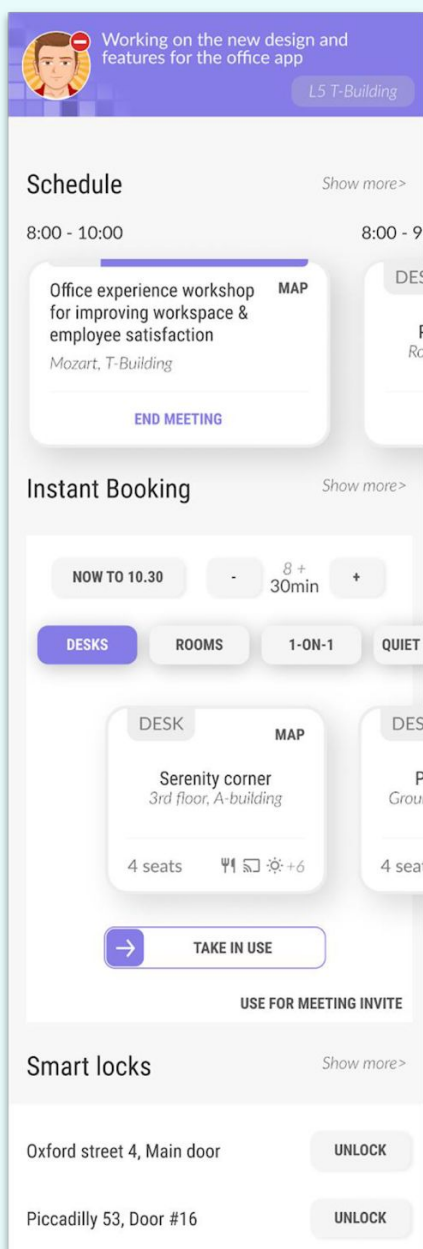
Working on the new design and features for the office app

L5 T-Building

Schedule

Show more>

8:00 - 10:00

8:00 - 9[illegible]

Office experience workshop for improving workspace & employee satisfaction

MAP

Mozart, T-Building

END MEETING

DES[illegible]

R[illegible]

Ro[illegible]

Instant Booking

Show more>

NOW TO 10.30

-

8 +
30min

+

DESKS

ROOMS

1-ON-1

QUIET

DESK

MAP

Serenity corner

3rd floor, A-building

4 seats

+6

DES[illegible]

P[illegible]

Grou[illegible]

4 seat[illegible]

TAKE IN USE

USE FOR MEETING INVITE

Smart locks

Show more>

Oxford street 4, Main door

UNLOCK

Piccadilly 53, Door #16

UNLOCK